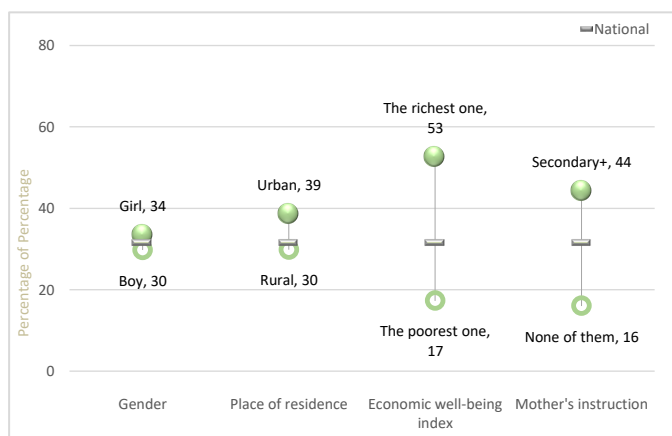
National

80

60

40

20

0

Percentage of Percentage

Girl, 34

Boy, 30

Urban, 39

Rural, 30

The richest one, 53

The poorest one, 17

Secondary+, 44

None of them, 16

Gender

Place of residence

Economic well-being index

Mother's instruction